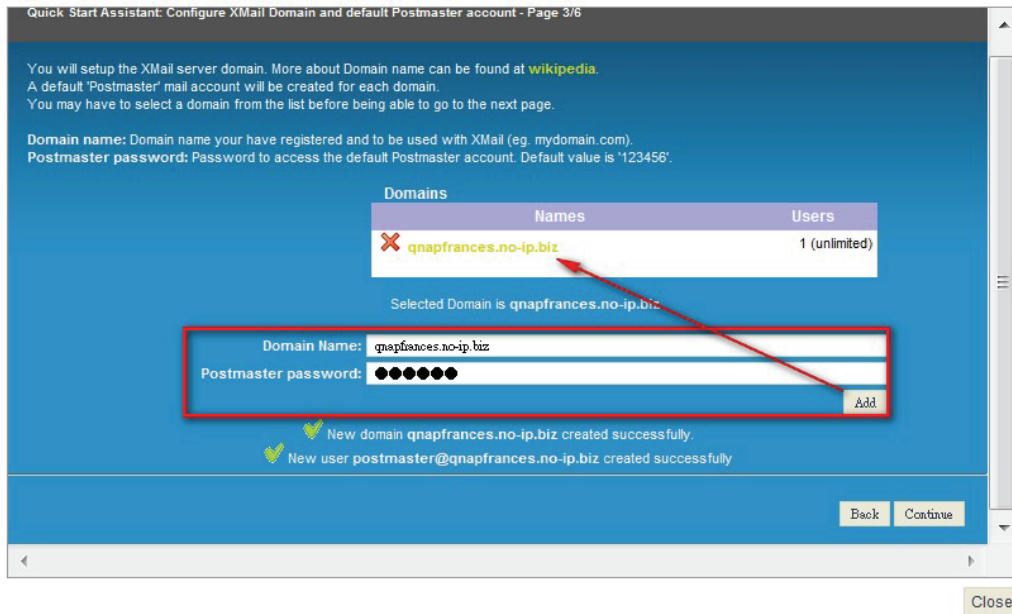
Quick Start Assistant: Configure XMail Domain and default Postmaster account - Page 3/6

You will setup the XMail server domain. More about Domain name can be found at wikipedia.
A default 'Postmaster' mail account will be created for each domain.
You may have to select a domain from the list before being able to go to the next page.

Domain name: Domain name your have registered and to be used with XMail (eg. mydomain.com).
Postmaster password: Password to access the default Postmaster account. Default value is '123456'.

Domains

| Names | Users |
|---|---|
| qnapfrances.no-ip.biz | 1 (unlimited) |

Selected Domain is qnapfrances.no-ip.biz

Domain Name: qnapfrances.no-ip.biz
Postmaster password: ●●●●●●
Add

New domain qnapfrances.no-ip.biz created successfully.
New user postmaster@qnapfrances.no-ip.biz created successfully

Back Continue

Close